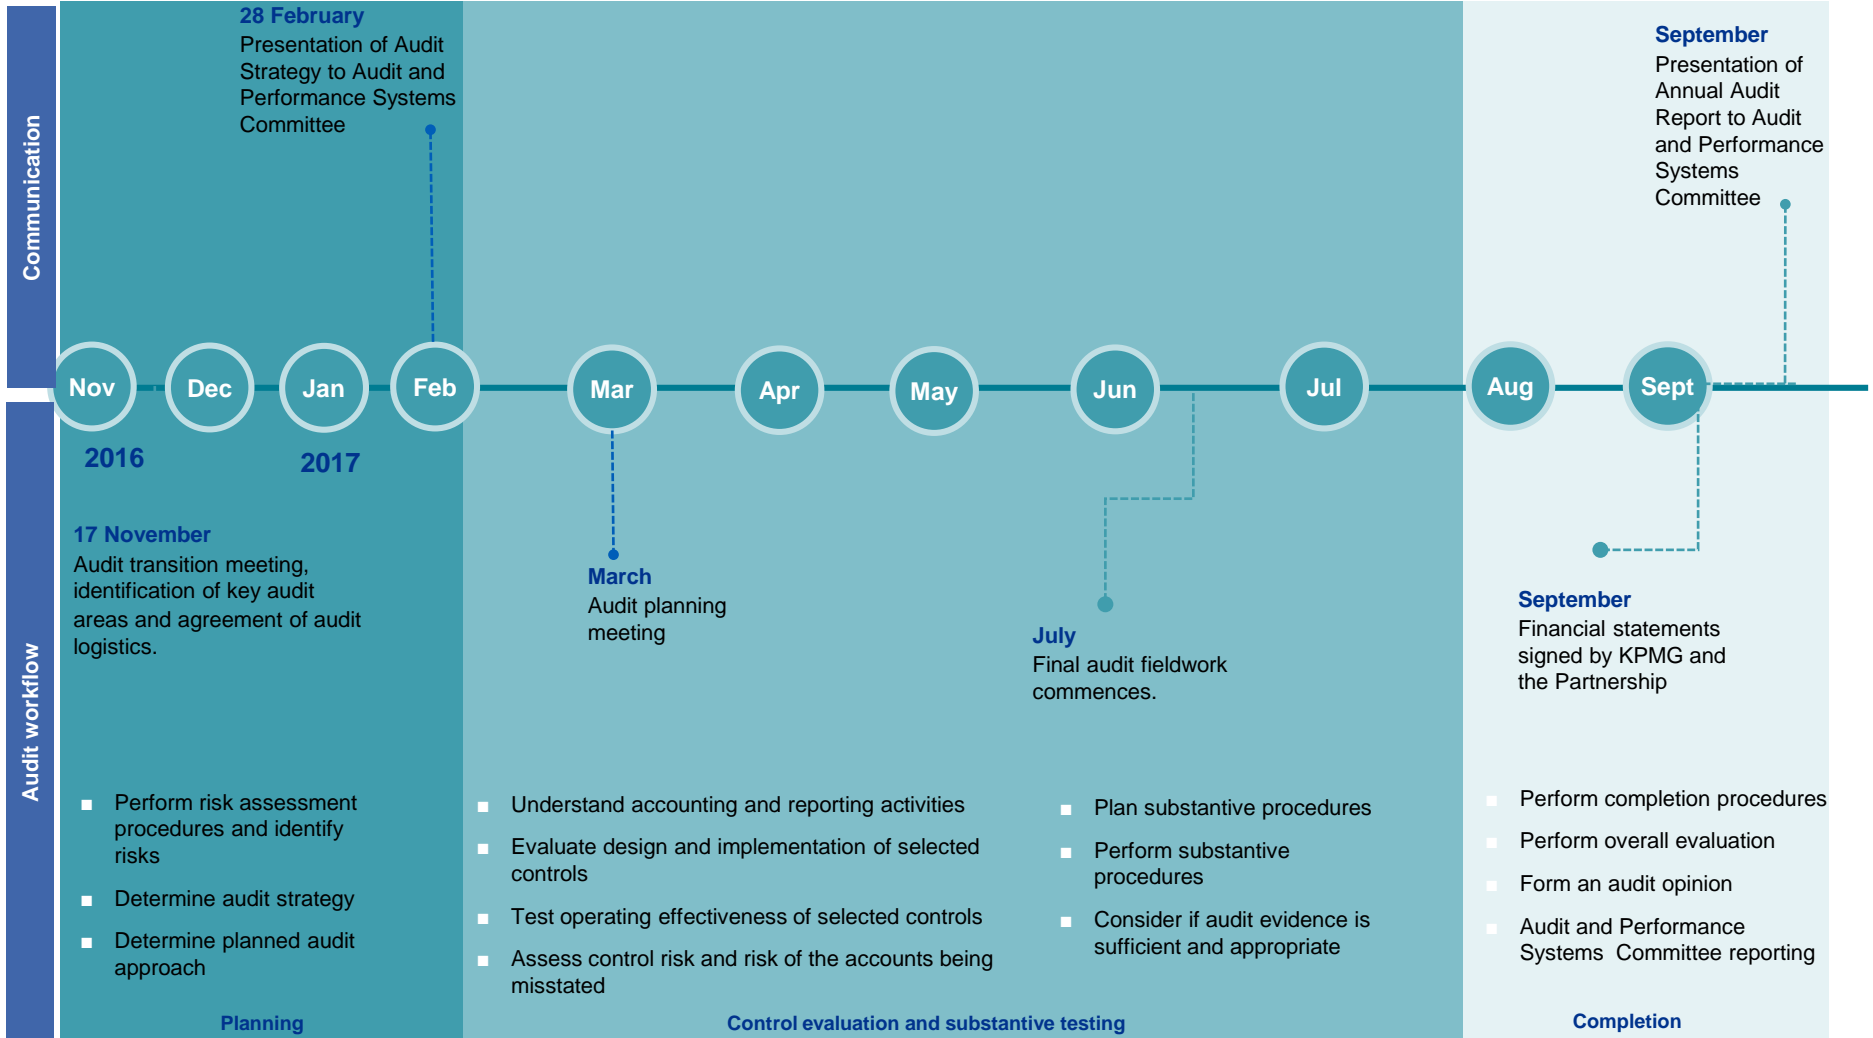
Communication

28 February
Presentation of Audit Strategy to Audit and Performance Systems Committee

September
Presentation of Annual Audit Report to Audit and Performance Systems Committee

Nov Dec Jan Feb Mar Apr May Jun Jul Aug Sept

2016 2017

Audit workflow

17 November
Audit transition meeting, identification of key audit areas and agreement of audit logistics.

March
Audit planning meeting

July
Final audit fieldwork commences.

September
Financial statements signed by KPMG and the Partnership

- Perform risk assessment procedures and identify risks
- Determine audit strategy
- Determine planned audit approach

- Understand accounting and reporting activities
- Evaluate design and implementation of selected controls
- Test operating effectiveness of selected controls
- Assess control risk and risk of the accounts being misstated

- Plan substantive procedures
- Perform substantive procedures
- Consider if audit evidence is sufficient and appropriate

- Perform completion procedures
- Perform overall evaluation
- Form an audit opinion
- Audit and Performance Systems Committee reporting

Planning

Control evaluation and substantive testing

Completion